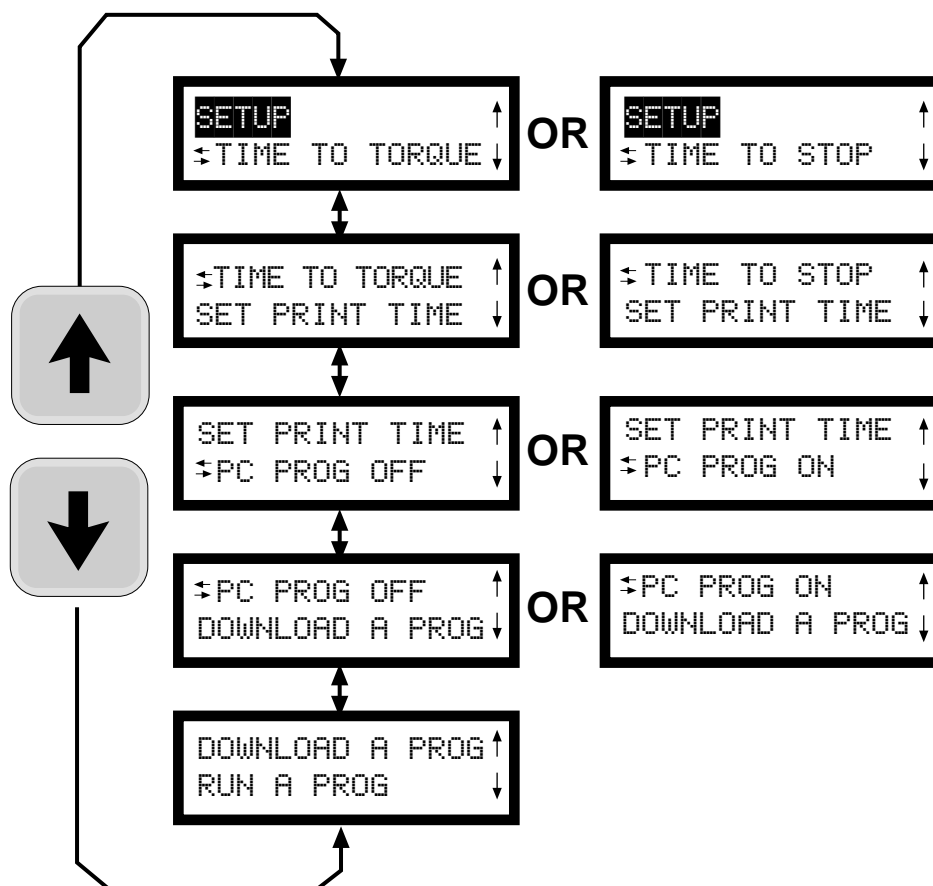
SETUP ↑
⇆TIME TO TORQUE ↓

OR

SETUP ↑
⇆TIME TO STOP ↓

⇆TIME TO TORQUE ↑
SET PRINT TIME ↓

OR

⇆TIME TO STOP ↑
SET PRINT TIME ↓

SET PRINT TIME ↑
⇆PC PROG OFF ↓

OR

SET PRINT TIME ↑
⇆PC PROG ON ↓

⇆PC PROG OFF ↑
DOWNLOAD A PROG ↓

OR

⇆PC PROG ON ↑
DOWNLOAD A PROG ↓

DOWNLOAD A PROG ↑
RUN A PROG ↓